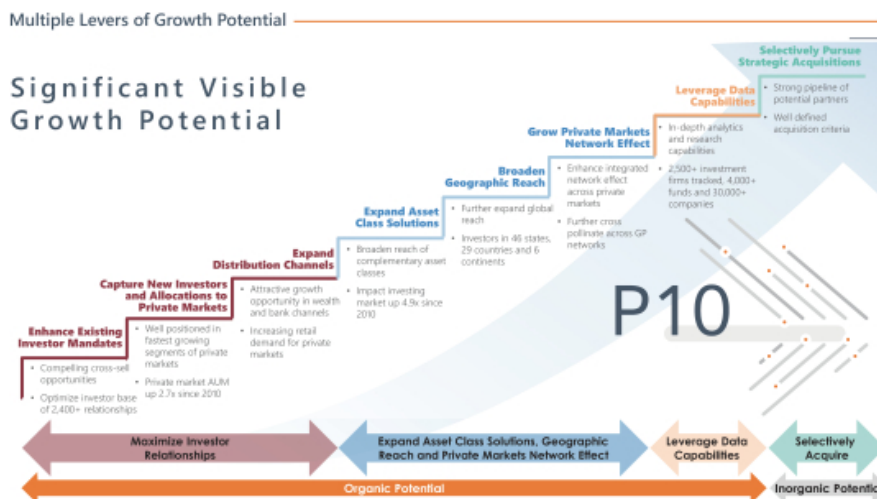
Multiple Levers of Growth Potential

Significant Visible Growth Potential

Selectively Pursue Strategic Acquisitions

- Strong pipeline of potential partners
- Well defined acquisition criteria

Leverage Data Capabilities

- In-depth analytics and research capabilities
- 2,500+ investment firms tracked, 4,000+ funds and 30,000+ companies

Grow Private Markets Network Effect

- Enhance integrated network effect across private markets
- Further cross pollinate across GP networks

Broaden Geographic Reach

- Further expand global reach
- Investors in 46 states, 29 countries and 6 continents

Expand Asset Class Solutions

- Broaden reach of complementary asset classes
- Impact investing market up 4.9x since 2010

Expand Distribution Channels

- Attractive growth opportunity in wealth and bank channels
- Increasing retail demand for private markets

Capture New Investors and Allocations to Private Markets

- Well positioned in fastest growing segments of private markets
- Private market AUM up 2.7x since 2010

Enhance Existing Investor Mandates

- Compelling cross-sell opportunities
- Optimize investor base of 2,400+ relationships

P10

Maximize Investor Relationships

Expand Asset Class Solutions, Geographic Reach and Private Markets Network Effect

Leverage Data Capabilities

Selectively Acquire

Organic Potential

Inorganic Potentia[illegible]